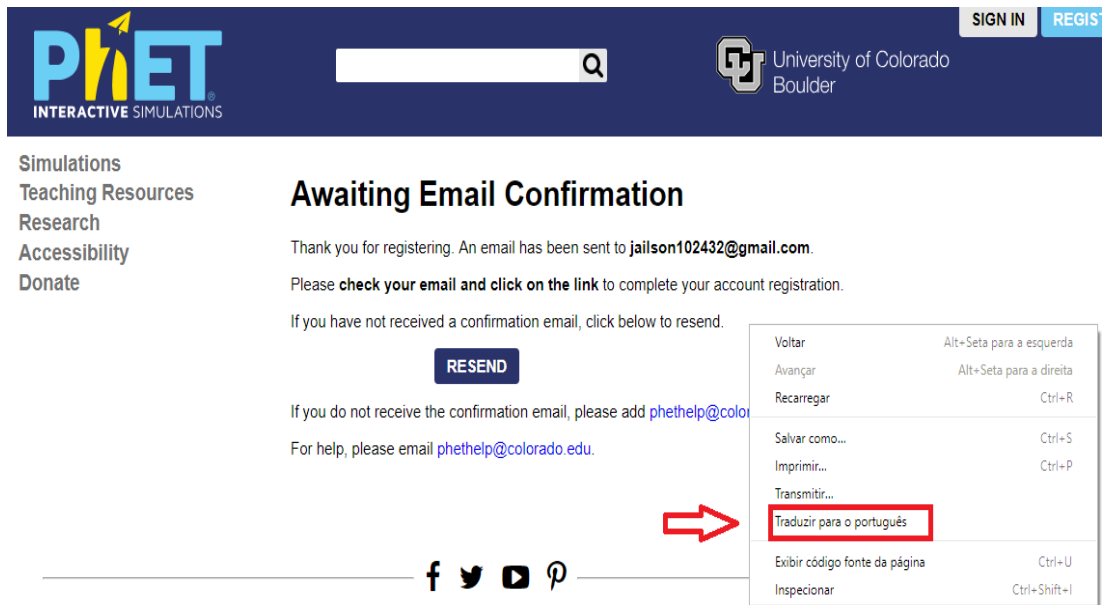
PhET
INTERACTIVE SIMULATIONS

SIGN IN
REGIST

University of Colorado Boulder

Simulations
Teaching Resources
Research
Accessibility
Donate

Awaiting Email Confirmation

Thank you for registering. An email has been sent to jailson102432@gmail.com.

Please check your email and click on the link to complete your account registration.

If you have not received a confirmation email, click below to resend.

RESEND

If you do not receive the confirmation email, please add phethelp@color

For help, please email phethelp@colorado.edu.

Voltar Alt+Seta para a esquerda
Avançar Alt+Seta para a direita
Recarregar Ctrl+R
Salvar como... Ctrl+S
Imprimir... Ctrl+P
Transmitir...
Traduzir para o português
Exibir código fonte da página Ctrl+U
Inspecionar Ctrl+Shift+I